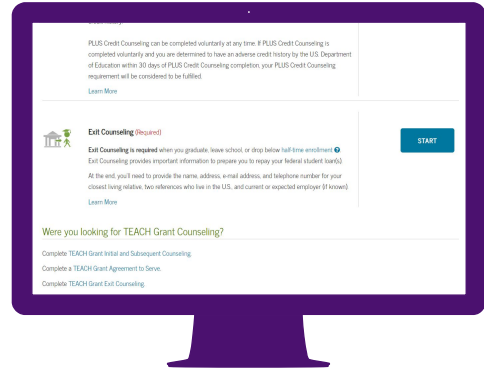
PLUS Credit Counseling can be completed voluntarily at any time. If PLUS Credit Counseling is completed voluntarily and you are determined to have an adverse credit history by the U.S. Department of Education within 30 days of PLUS Credit Counseling completion, your PLUS Credit Counseling requirement will be considered to be fulfilled.

Learn More

Exit Counseling (Required)

Exit Counseling is required when you graduate, leave school, or drop below half-time enrollment

Exit Counseling provides important information to prepare you to repay your federal student loan(s).

At the end, you'll need to provide the name, address, e-mail address, and telephone number for your closest living relative, two references who live in the U.S., and current or expected employer (if known).

Learn More

START

Were you looking for TEACH Grant Counseling?

Complete TEACH Grant Initial and Subsequent Counseling.

Complete a TEACH Grant Agreement to Serve.

Complete TEACH Grant Exit Counseling.